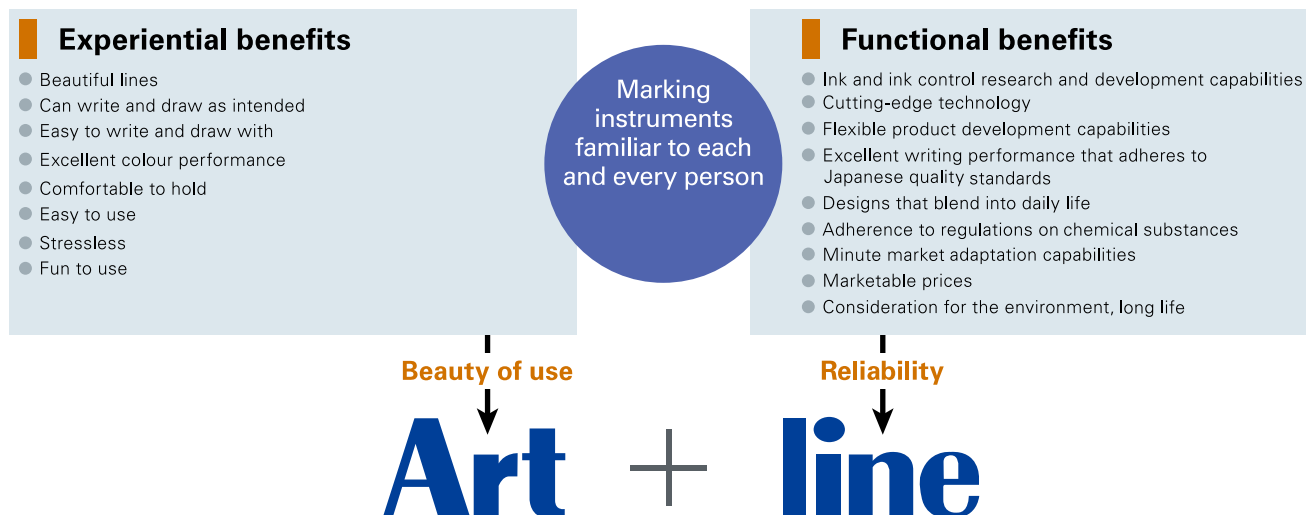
Experiential benefits

Beautiful lines
Can write and draw as intended
Easy to write and draw with
Excellent colour performance
Comfortable to hold
Easy to use
Stressless
Fun to use

Marking instruments familiar to each and every person

Functional benefits

Ink and ink control research and development capabilities
Cutting-edge technology
Flexible product development capabilities
Excellent writing performance that adheres to Japanese quality standards
Designs that blend into daily life
Adherence to regulations on chemical substances
Minute market adaptation capabilities
Marketable prices
Consideration for the environment, long life

Beauty of use

Reliability

Art + line